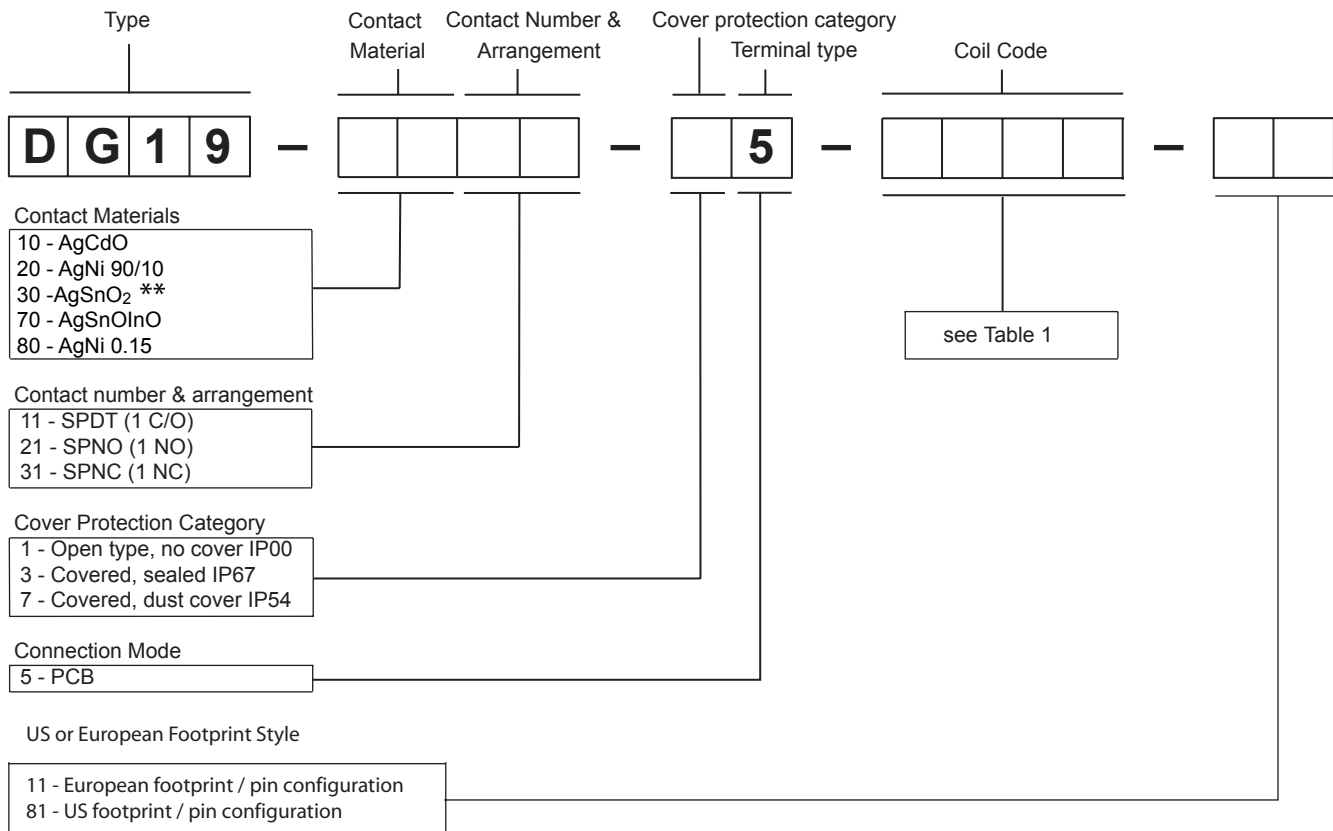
Type

Contact Material

Contact Number & Arrangement

Cover protection category

Terminal type

Coil Code

D G 1 9 – – 5 – –

Contact Materials
10 - AgCdO
20 - AgNi 90/10
30 -AgSnO$_2$ **
70 - AgSnOInO
80 - AgNi 0.15

see Table 1

Contact number & arrangement
11 - SPDT (1 C/O)
21 - SPNO (1 NO)
31 - SPNC (1 NC)

Cover Protection Category
1 - Open type, no cover IP00
3 - Covered, sealed IP67
7 - Covered, dust cover IP54

Connection Mode
5 - PCB

US or European Footprint Style

11 - European footprint / pin configuration
81 - US footprint / pin configuration